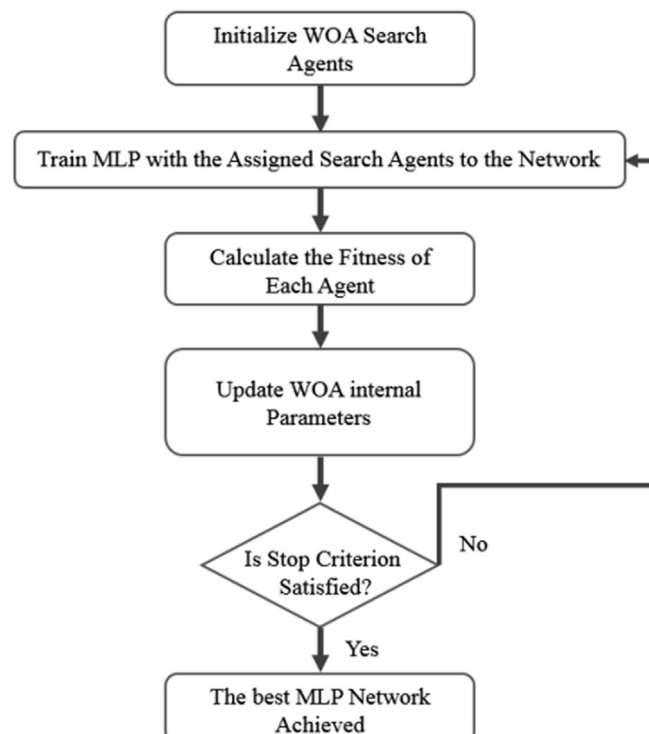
Initialize WOA Search Agents

Train MLP with the Assigned Search Agents to the Network

Calculate the Fitness of Each Agent

Update WOA internal Parameters

Is Stop Criterion Satisfied?

No

Yes

The best MLP Network Achieved